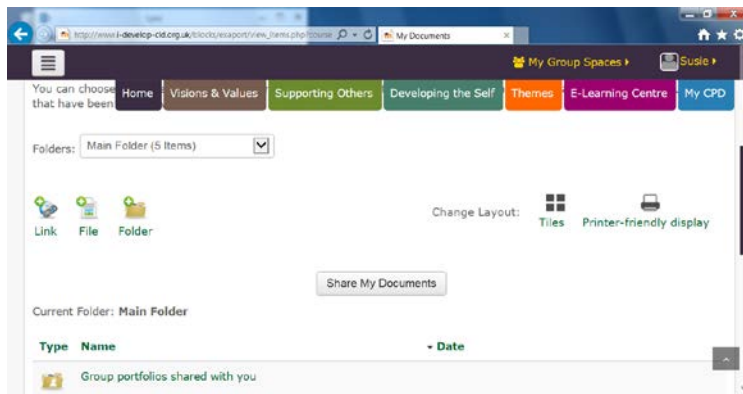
http://www.i-develop-cld.org.uk/blocks/exaport/view_items.php?course
My Documents
My Group Spaces ▸
Susie ▸
You can choose
that have been
Home
Visions & Values
Supporting Others
Developing the Self
Themes
E-Learning Centre
My CPD

Folders: Main Folder (5 Items)

Link
File
Folder

Change Layout:
Tiles
Printer-friendly display

Share My Documents

Current Folder: **Main Folder**

| Type | Name | ▾ Date |
|---|---|---|
| | Group portfolios shared with you | |